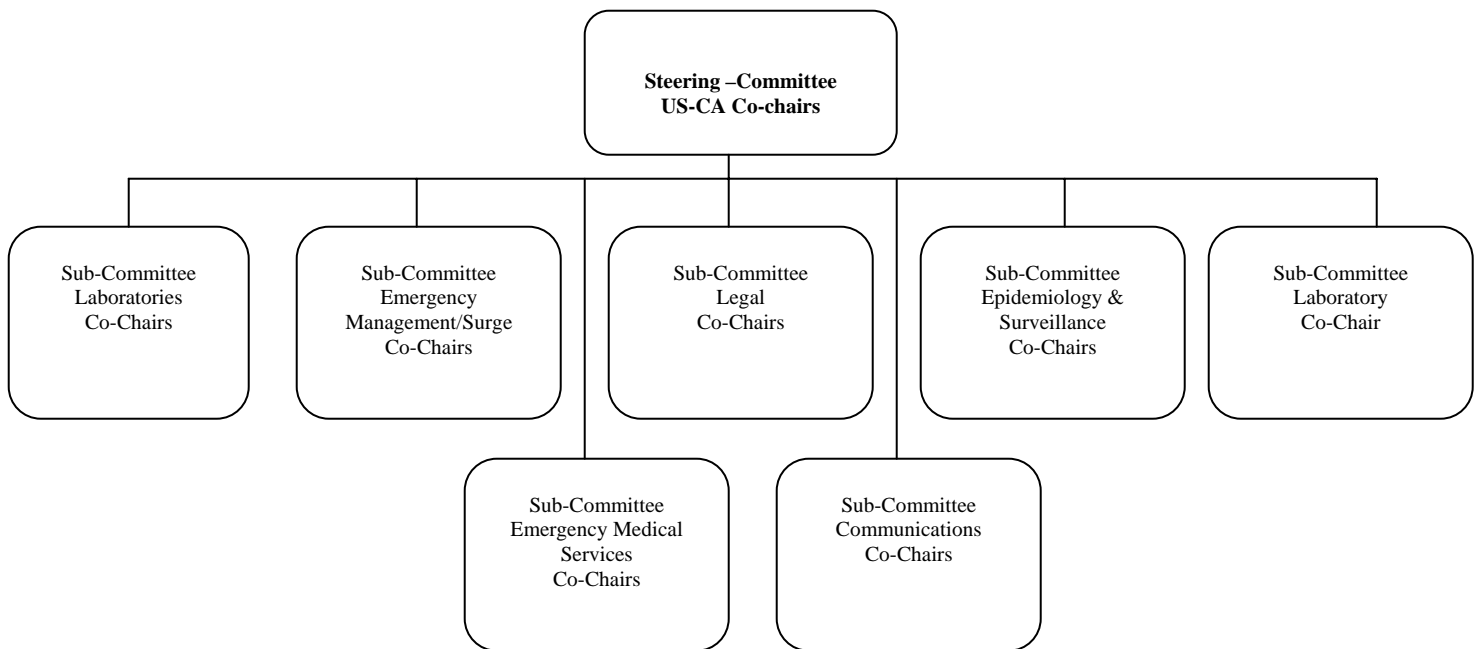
Steering –Committee
US-CA Co-chairs

Sub-Committee
Laboratories
Co-Chairs

Sub-Committee
Emergency
Management/Surge
Co-Chairs

Sub-Committee
Legal
Co-Chairs

Sub-Committee
Epidemiology &
Surveillance
Co-Chairs

Sub-Committee
Laboratory
Co-Chair

Sub-Committee
Emergency Medical
Services
Co-Chairs

Sub-Committee
Communications
Co-Chairs